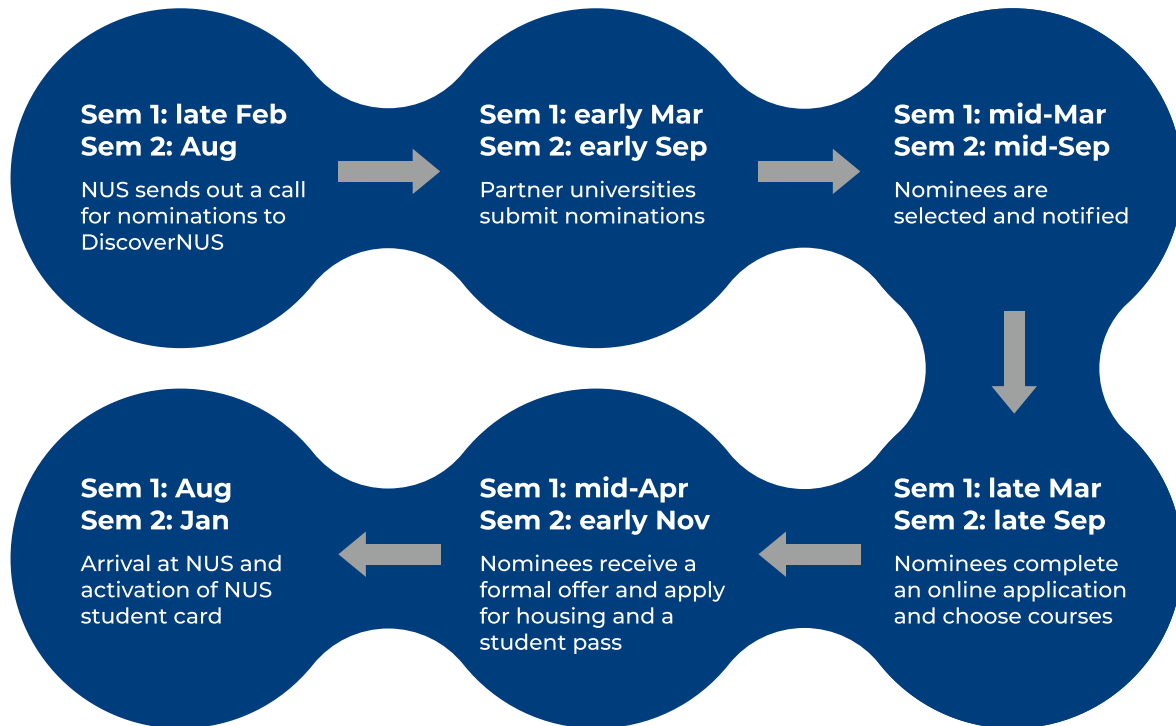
Sem 1: late Feb
Sem 2: Aug

NUS sends out a call for nominations to DiscoverNUS

Sem 1: early Mar
Sem 2: early Sep

Partner universities submit nominations

Sem 1: mid-Mar
Sem 2: mid-Sep

Nominees are selected and notified

Sem 1: late Mar
Sem 2: late Sep

Nominees complete an online application and choose courses

Sem 1: mid-Apr
Sem 2: early Nov

Nominees receive a formal offer and apply for housing and a student pass

Sem 1: Aug
Sem 2: Jan

Arrival at NUS and activation of NUS student card